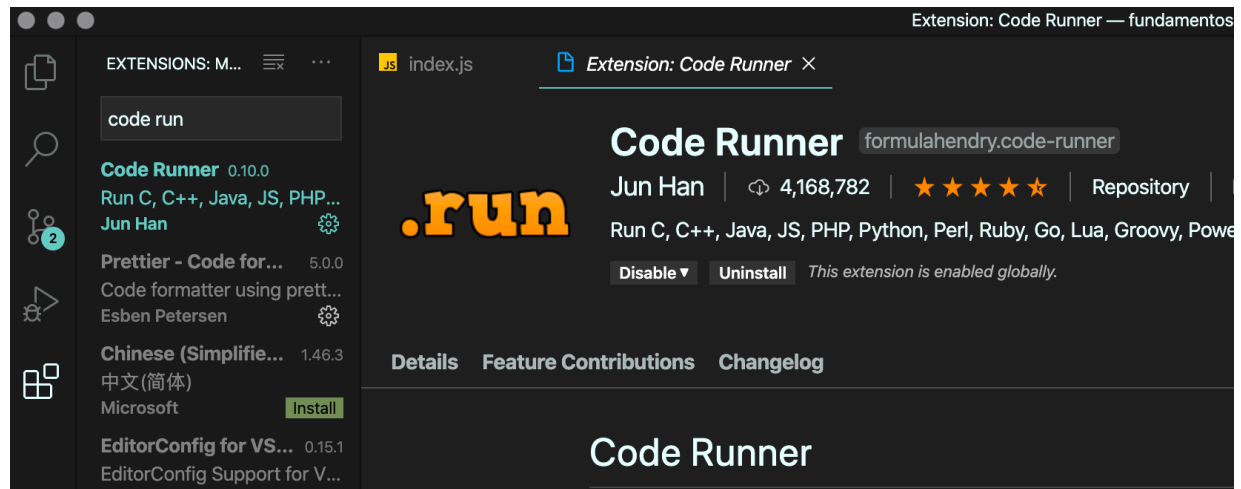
Extension: Code Runner — fundamentos

EXTENSIONS: M...

code run

Code Runner 0.10.0
Run C, C++, Java, JS, PHP...
Jun Han

Prettier - Code for... 5.0.0
Code formatter using prett...
Esben Petersen

Chinese (Simplifie... 1.46.3
中文(简体)
Microsoft Install

EditorConfig for VS... 0.15.1
EditorConfig Support for V...

2

JS index.js

Extension: Code Runner ×

.run

Code Runner formulahendry.code-runner

Jun Han | 4,168,782 | ★★★★★ | Repository

Run C, C++, Java, JS, PHP, Python, Perl, Ruby, Go, Lua, Groovy, Powe

Disable ▾ Uninstall This extension is enabled globally.

Details Feature Contributions Changelog

Code Runner